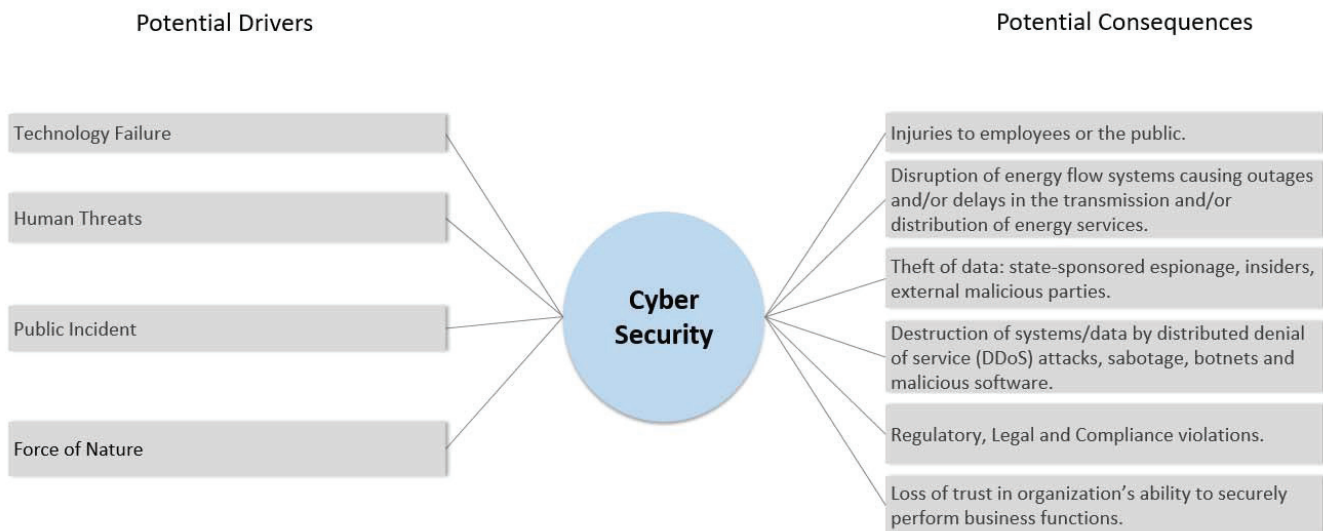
Potential Drivers

Potential Consequences

Technology Failure

Human Threats

Public Incident

Force of Nature

Cyber Security

Injuries to employees or the public.

Disruption of energy flow systems causing outages and/or delays in the transmission and/or distribution of energy services.

Theft of data: state-sponsored espionage, insiders, external malicious parties.

Destruction of systems/data by distributed denial of service (DDoS) attacks, sabotage, botnets and malicious software.

Regulatory, Legal and Compliance violations.

Loss of trust in organization's ability to securely perform business functions.